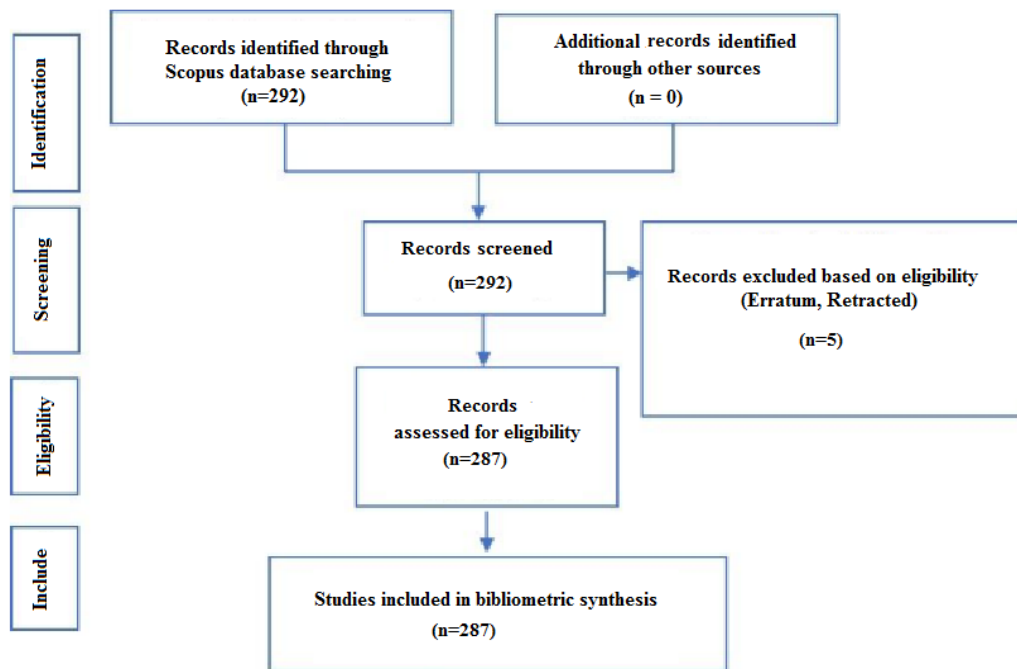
Identification

Records identified through Scopus database searching
(n=292)

Additional records identified through other sources
(n = 0)

Screening

Records screened
(n=292)

Records excluded based on eligibility
(Erratum, Retracted)
(n=5)

Eligibility

Records
assessed for eligibility
(n=287)

Include

Studies included in bibliometric synthesis
(n=287)